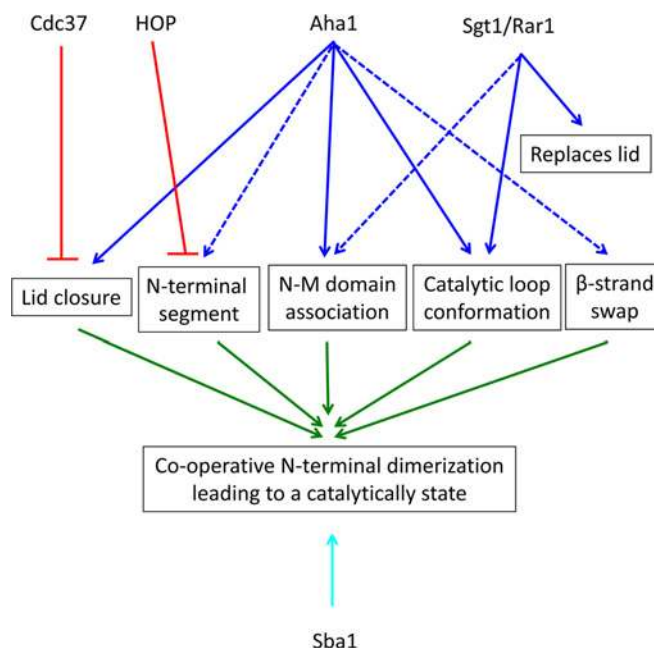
Cdc37
HOP
Aha1
Sgt1/Rar1
Replaces lid
Lid closure
N-terminal segment
N-M domain association
Catalytic loop conformation
β-strand swap
Co-operative N-terminal dimerization leading to a catalytically state
Sba1